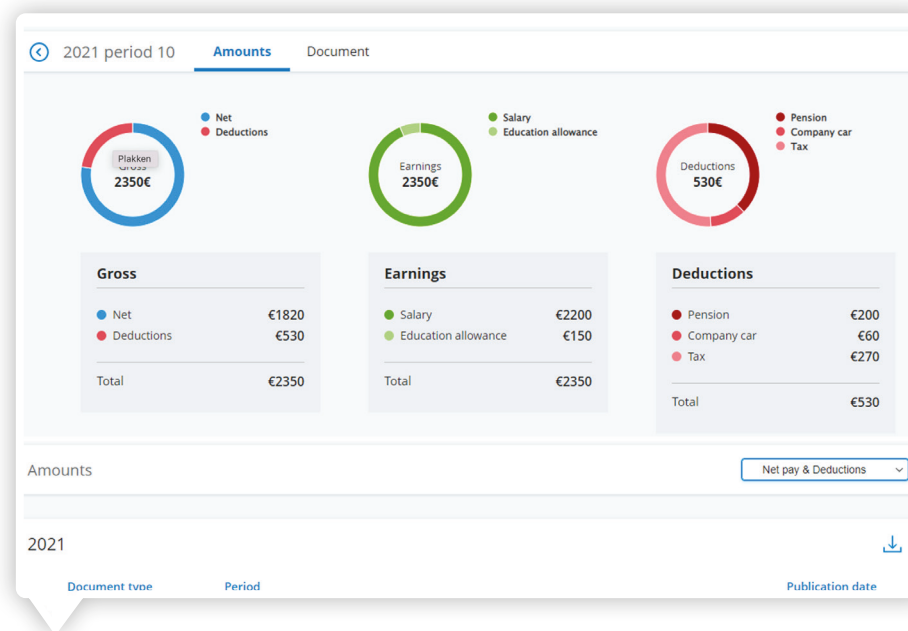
2021 period 10 Amounts Document

Net
Deductions

Plakken
Gross
2350€

Salary
Education allowance

Earnings
2350€

Pension
Company car
Tax

Deductions
530€

| Gross | |
|---|---|
| Net | €1820 |
| Deductions | €530 |
| Total | €2350 |

| Earnings | |
|---|---|
| Salary | €2200 |
| Education allowance | €150 |
| Total | €2350 |

| Deductions | |
|---|---|
| Pension | €200 |
| Company car | €60 |
| Tax | €270 |
| Total | €530 |

Amounts

Net pay & Deductions

2021

Document type Period Publication date